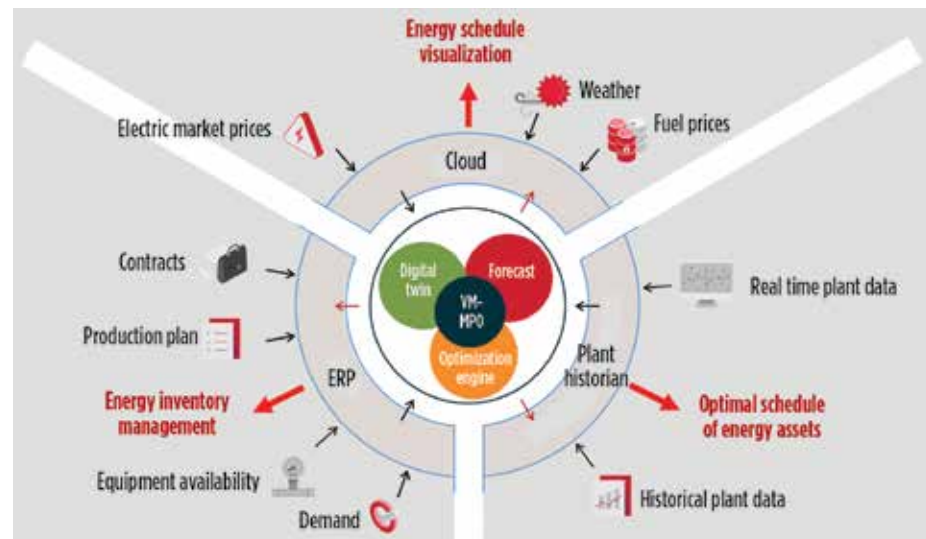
Energy schedule visualization

Weather

Fuel prices

Electric market prices

Cloud

Contracts

Digital twin

Forecast

VM-MPO

Optimization engine

Real time plant data

Production plan

ERP

Plant historian

Energy inventory management

Optimal schedule of energy assets

Equipment availability

Demand

Historical plant data